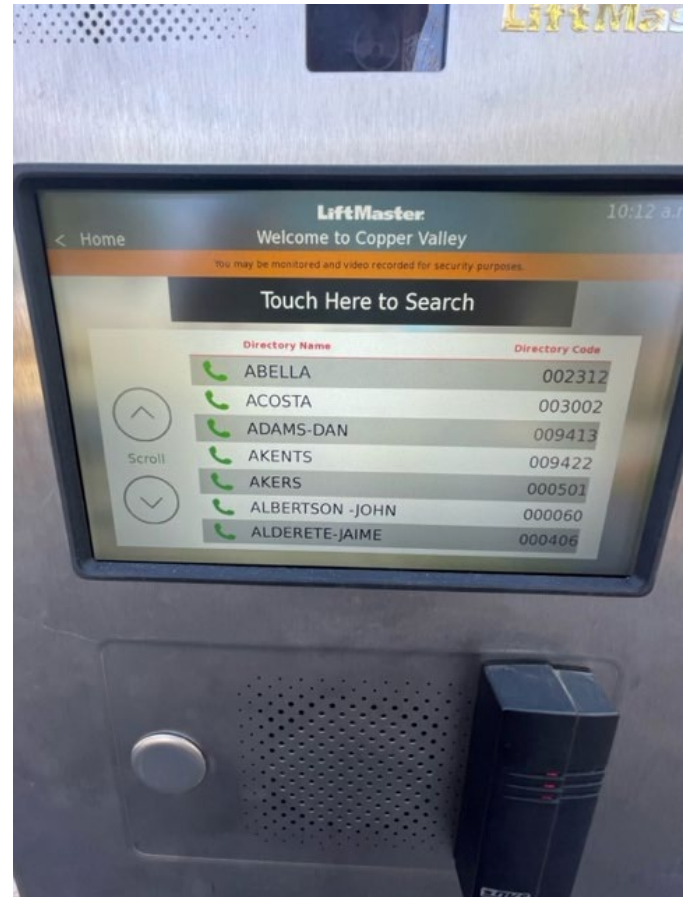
LiftMas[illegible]

LiftMaster

< Home

Welcome to Copper Valley

10:12 a.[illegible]

You may be monitored and video recorded for security purposes.

Touch Here to Search

Scroll

| Directory Name | Directory Code |
|---|---|
| ABELLA | 002312 |
| ACOSTA | 003002 |
| ADAMS-DAN | 009413 |
| AKENTS | 009422 |
| AKERS | 000501 |
| ALBERTSON -JOHN | 000060 |
| ALDERETE-JAIME | 000406 |